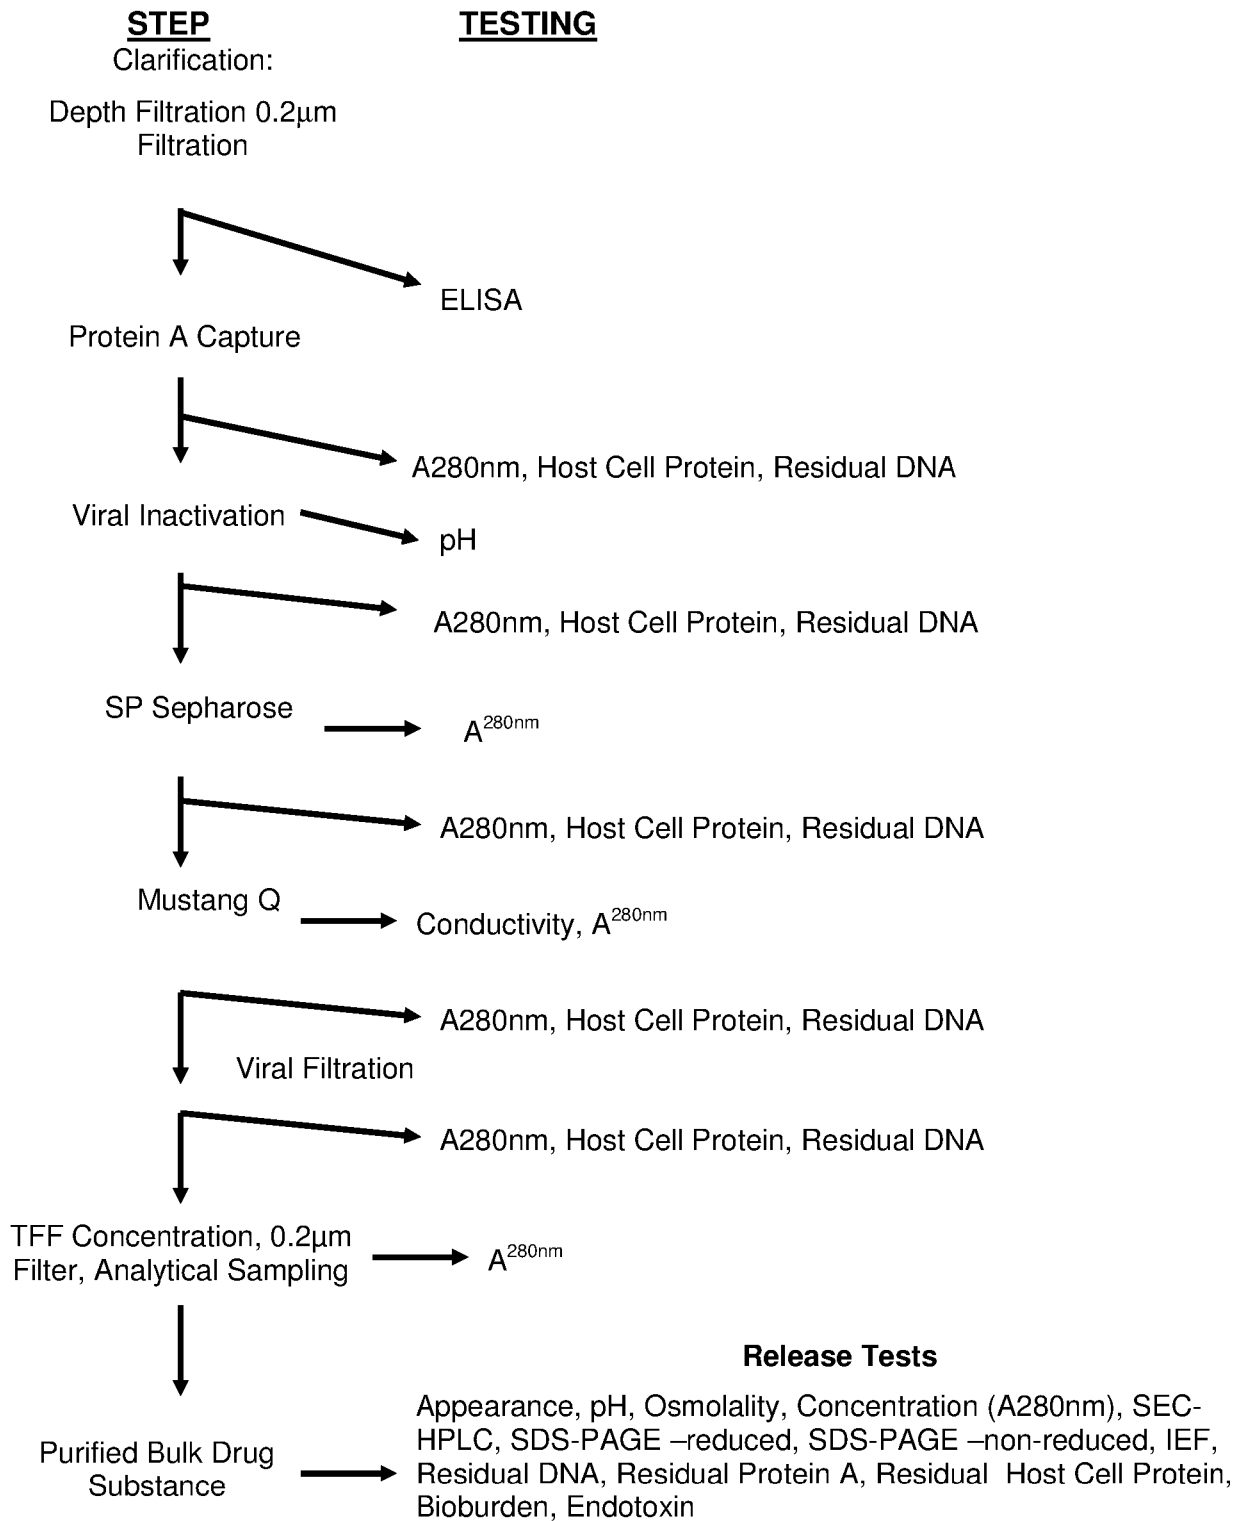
STEP

TESTING

Clarification:

Depth Filtration 0.2μm Filtration

ELISA

Protein A Capture

A280nm, Host Cell Protein, Residual DNA

Viral Inactivation

pH

A280nm, Host Cell Protein, Residual DNA

SP Sepharose

$A^{280nm}$

A280nm, Host Cell Protein, Residual DNA

Mustang Q

Conductivity, $A^{280nm}$

A280nm, Host Cell Protein, Residual DNA

Viral Filtration

A280nm, Host Cell Protein, Residual DNA

TFF Concentration, 0.2μm Filter, Analytical Sampling

$A^{280nm}$

Release Tests

Purified Bulk Drug Substance

Appearance, pH, Osmolality, Concentration (A280nm), SEC-HPLC, SDS-PAGE –reduced, SDS-PAGE –non-reduced, IEF, Residual DNA, Residual Protein A, Residual Host Cell Protein, Bioburden, Endotoxin